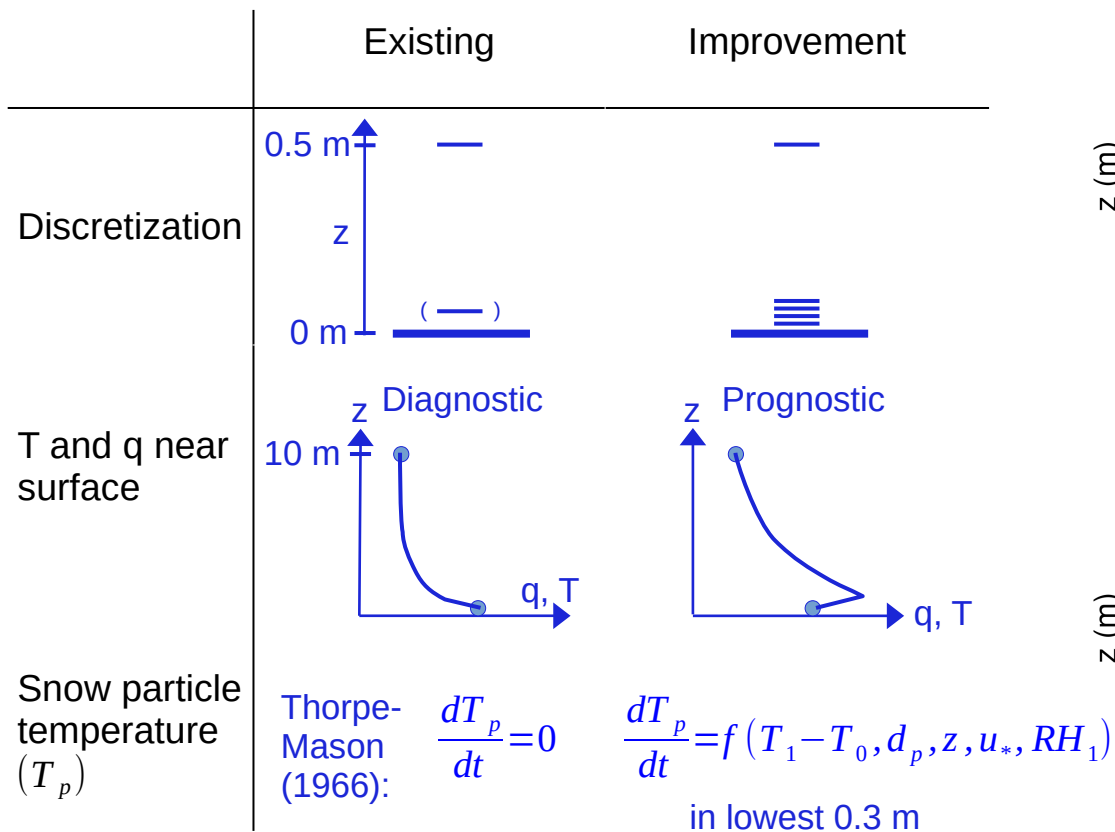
| | Existing | Improvement |
|---|---|---|
| Discretization | 0.5 m, z, 0 m, ( ) | |
| T and q near surface | z Diagnostic, 10 m, q, T | z Prognostic, q, T |
| Snow particle temperature $(T_p)$ | Thorpe-Mason (1966): $\frac{dT_p}{dt}=0$ | $\frac{dT_p}{dt}=f(T_1-T_0, d_p, z, u_*, RH_1)$ in lowest 0.3 m |

z (m)

z (m)